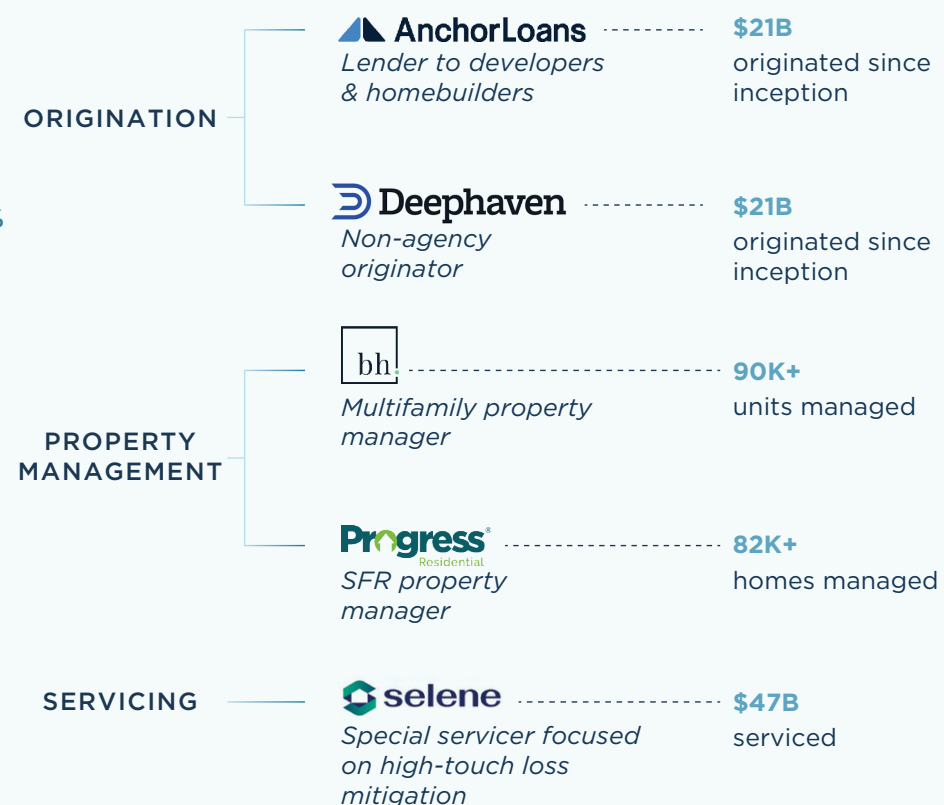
ORIGINATION

AnchorLoans
Lender to developers & homebuilders

$21B
originated since inception

Deephaven
Non-agency originator

$21B
originated since inception

PROPERTY MANAGEMENT

bh.
Multifamily property manager

90K+
units managed

Progress® Residential
SFR property manager

82K+
homes managed

SERVICING

selene
Special servicer focused on high-touch loss mitigation

$47B
serviced